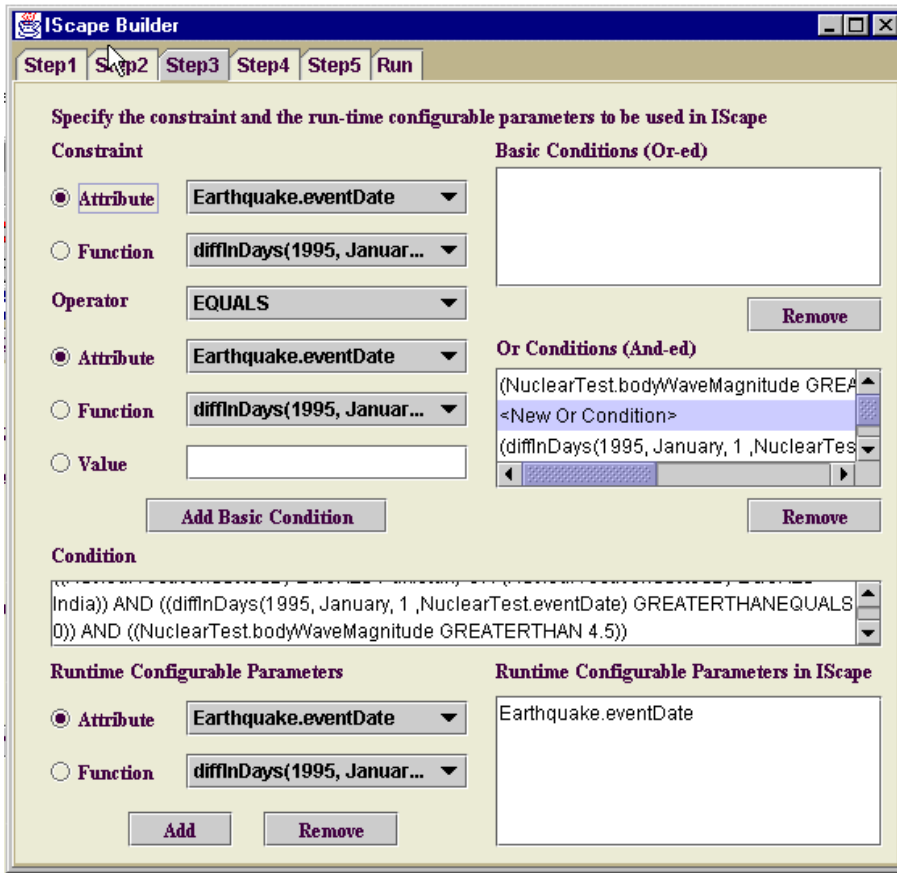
IScape Builder

Step1 Step2 Step3 Step4 Step5 Run

Specify the constraint and the run-time configurable parameters to be used in IScape

Constraint

Attribute Earthquake.eventDate

Function diffInDays(1995, Januar...

Operator EQUALS

Attribute Earthquake.eventDate

Function diffInDays(1995, Januar...

Value

Add Basic Condition

Basic Conditions (Or-ed)

Remove

Or Conditions (And-ed)

(NuclearTest.bodyWaveMagnitude GREA

<New Or Condition>

(diffInDays(1995, January, 1 ,NuclearTes

Remove

Condition

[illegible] India)) AND ((diffInDays(1995, January, 1 ,NuclearTest.eventDate) GREATERTHANEQUALS 0)) AND ((NuclearTest.bodyWaveMagnitude GREATERTHAN 4.5))

Runtime Configurable Parameters

Attribute Earthquake.eventDate

Function diffInDays(1995, Januar...

Add Remove

Runtime Configurable Parameters in IScape

Earthquake.eventDate